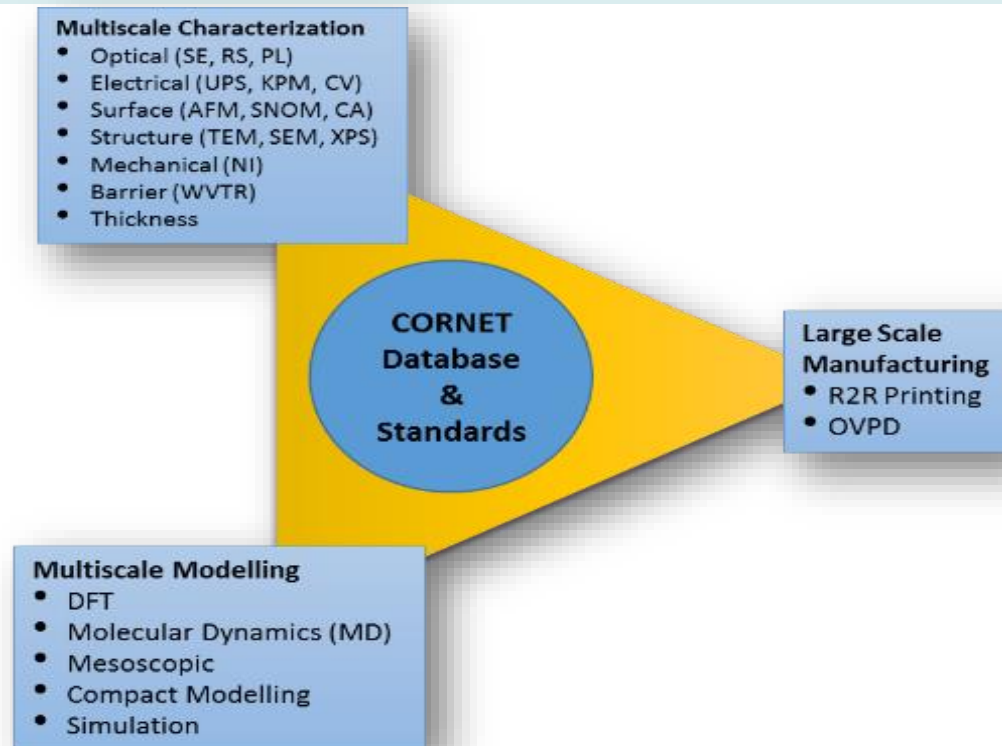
Multiscale Characterization
- Optical (SE, RS, PL)
- Electrical (UPS, KPM, CV)
- Surface (AFM, SNOM, CA)
- Structure (TEM, SEM, XPS)
- Mechanical (NI)
- Barrier (WVTR)
- Thickness

CORNET Database & Standards

Large Scale Manufacturing
- R2R Printing
- OVPD

Multiscale Modelling
- DFT
- Molecular Dynamics (MD)
- Mesoscopic
- Compact Modelling
- Simulation